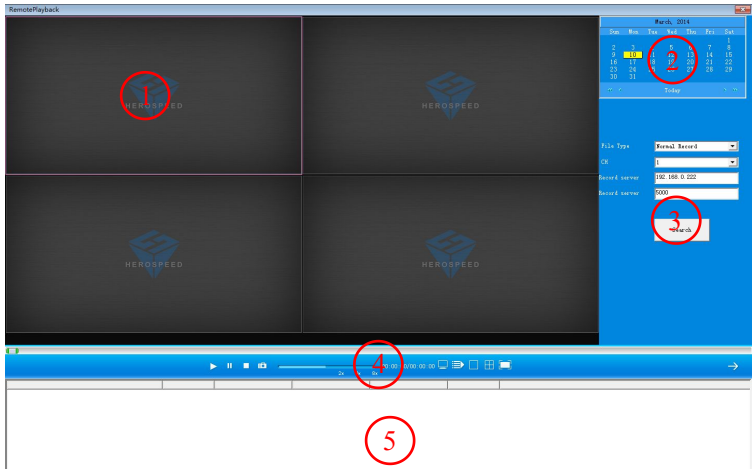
RemotePlayback

HEROSPEED

HEROSPEED

HEROSPEED

HEROSPEED

1

March, 2014

| Sun | Mon | Tue | Wed | Thu | Fri | Sat |
|---|---|---|---|---|---|---|
| | | | | | | 1 |
| 2 | 3 | 4 | 5 | 6 | 7 | 8 |
| 9 | 10 | 11 | 12 | 13 | 14 | 15 |
| 16 | 17 | 18 | 19 | 20 | 21 | 22 |
| 23 | 24 | 25 | 26 | 27 | 28 | 29 |
| 30 | 31 | | | | | |

Today

2

File Type Normal Record

CH 1

Record server 192.168.0.222

Record server 5000

3

Search

4

2x 4x

00:00:00/00:00:00

5